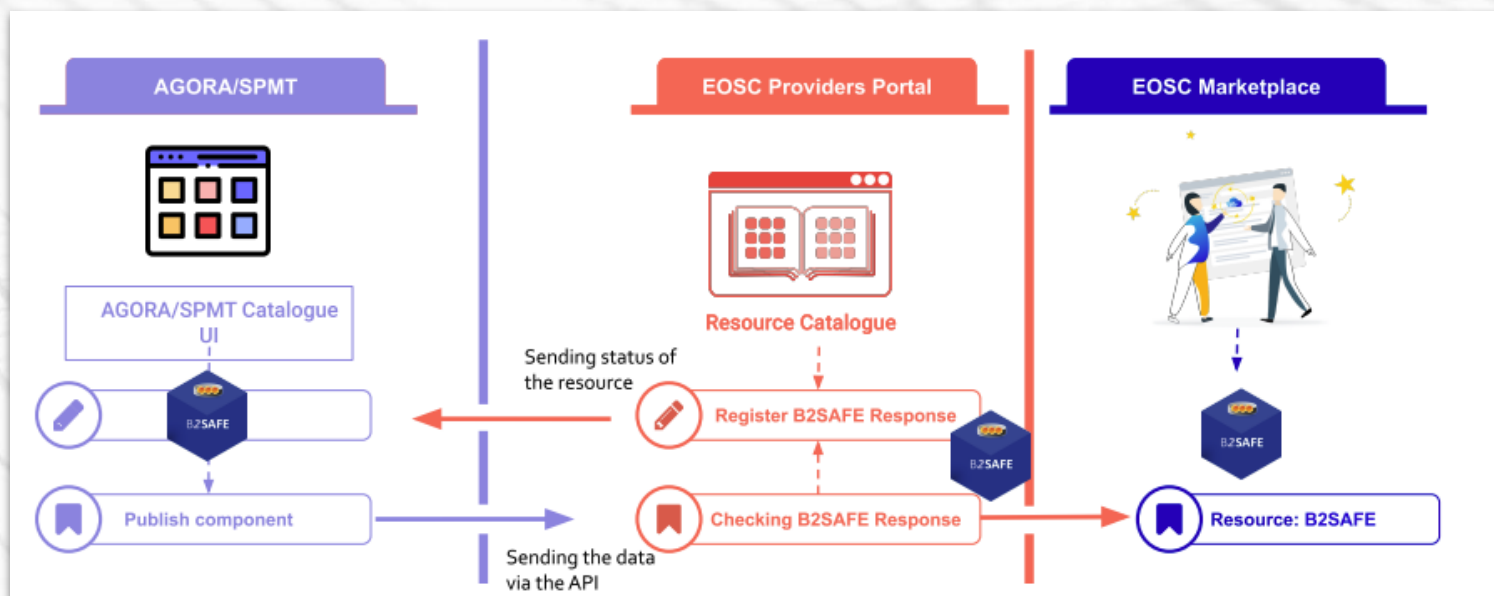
AGORA/SPMT

EOSC Providers Portal

EOSC Marketplace

AGORA/SPMT Catalogue UI

Resource Catalogue

Sending status of the resource

B2SAFE

Register B2SAFE Response

B2SAFE

B2SAFE

Publish component

Checking B2SAFE Response

Resource: B2SAFE

Sending the data via the API